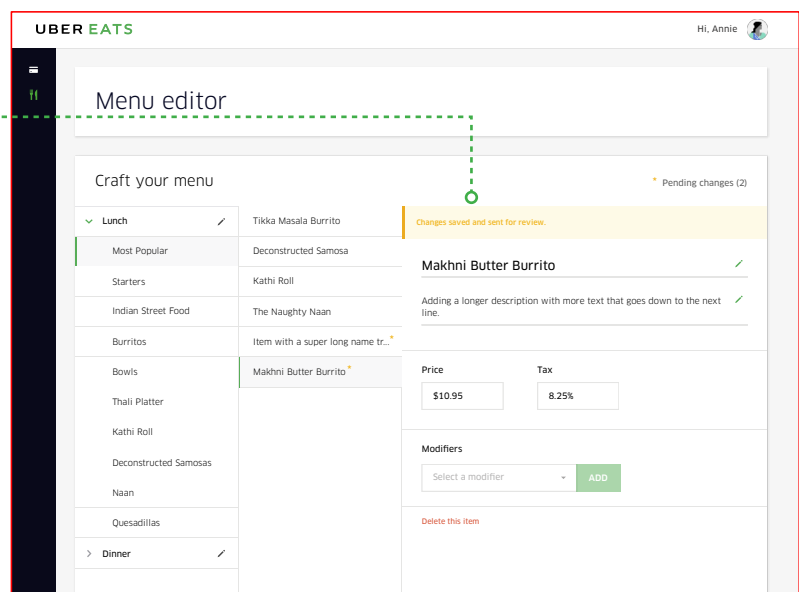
UBER EATS

Hi, Annie

Menu editor

Craft your menu

* Pending changes (2)

Lunch

Most Popular

Starters

Indian Street Food

Burritos

Bowls

Thali Platter

Kathi Roll

Deconstructed Samosas

Naan

Quesadillas

Dinner

Tikka Masala Burrito

Deconstructed Samosa

Kathi Roll

The Naughty Naan

Item with a super long name tr... *

Makhni Butter Burrito *

Changes saved and sent for review.

Makhni Butter Burrito

Adding a longer description with more text that goes down to the next line.

Price

$10.95

Tax

8.25%

Modifiers

Select a modifier

ADD

Delete this item